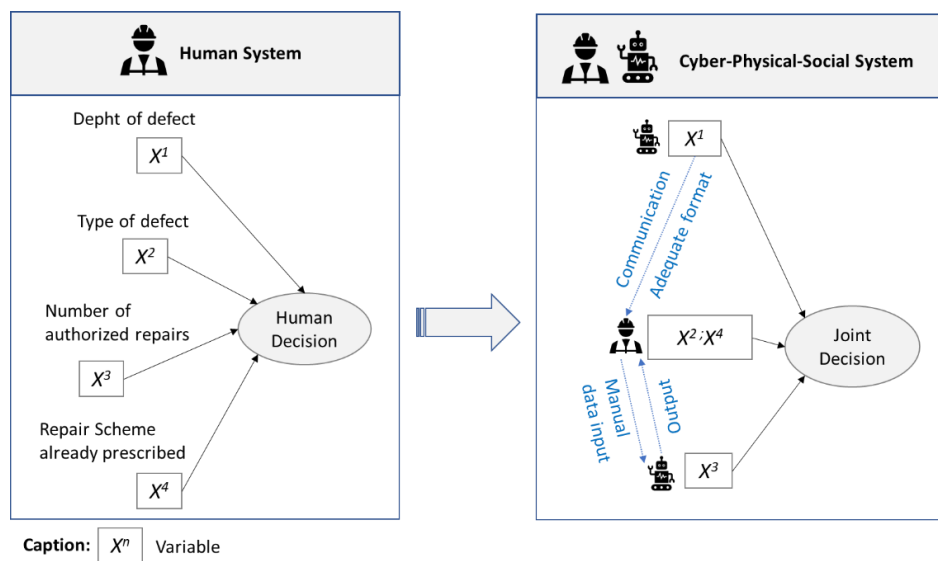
Human System

Depht of defect

$X^1$

Type of defect

$X^2$

Number of authorized repairs

$X^3$

Repair Scheme already prescribed

$X^4$

Human Decision

Cyber-Physical-Social System

$X^1$

Communication

Adequate format

$X^2 ; X^4$

Joint Decision

Manual data input

Output

$X^3$

Caption: $X^n$ Variable